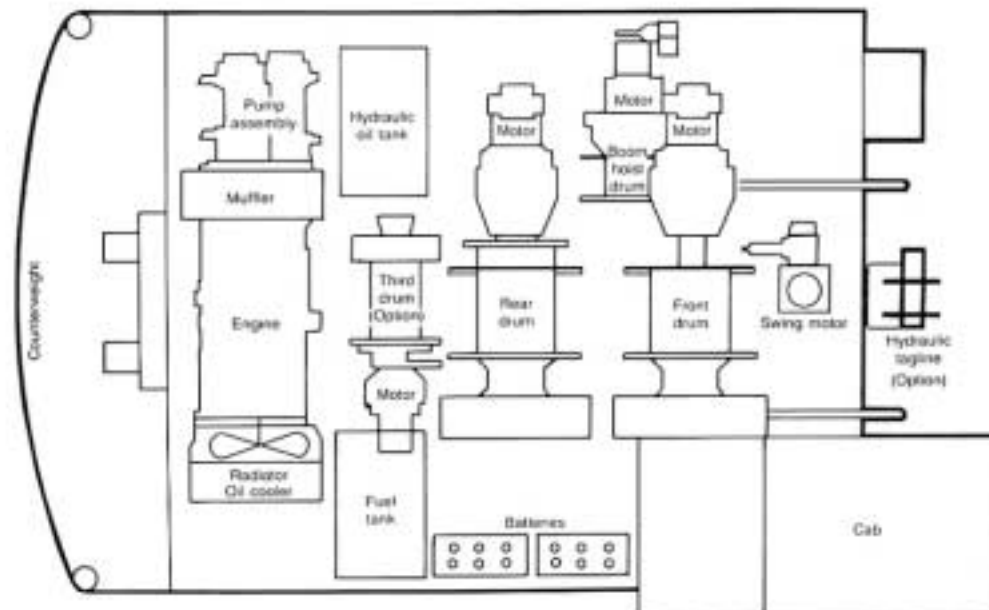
Counterweight

Pump assembly

Hydraulic oil tank

Motor

Motor

Boom hoist drum

Motor

Muffler

Third drum (Option)

Rear drum

Front drum

Swing motor

Engine

Hydraulic tagline (Option)

Motor

Radiator Oil cooler

Fuel tank

Batteries

Cab